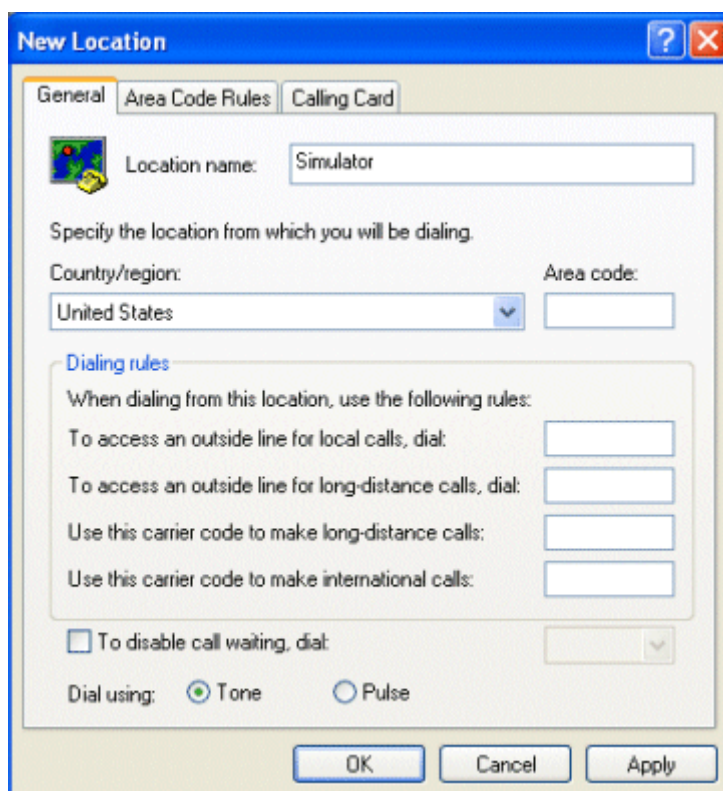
New Location

General | Area Code Rules | Calling Card

Location name: Simulator

Specify the location from which you will be dialing.

Country/region: United States

Area code:

Dialing rules

When dialing from this location, use the following rules:

To access an outside line for local calls, dial:

To access an outside line for long-distance calls, dial:

Use this carrier code to make long-distance calls:

Use this carrier code to make international calls:

To disable call waiting, dial:

Dial using: Tone Pulse

OK Cancel Apply